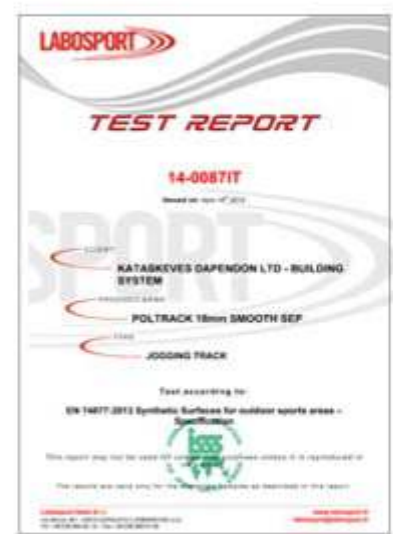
LABOSPORT

TEST REPORT

14-0087IT

Issued on: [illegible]

CLIENT
KATASKEVES DAPENDON LTD - BUILDING SYSTEM

PRODUCT NAME
POLTRACK 18mm SMOOTH SEF

TYPE
JOGGING TRACK

Test according to:

EN 14877:2013 Synthetic Surfaces for outdoor sports areas – Specification

This report may not be used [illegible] unless it is reproduced in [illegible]

The results are valid only for the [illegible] as described in this report

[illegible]